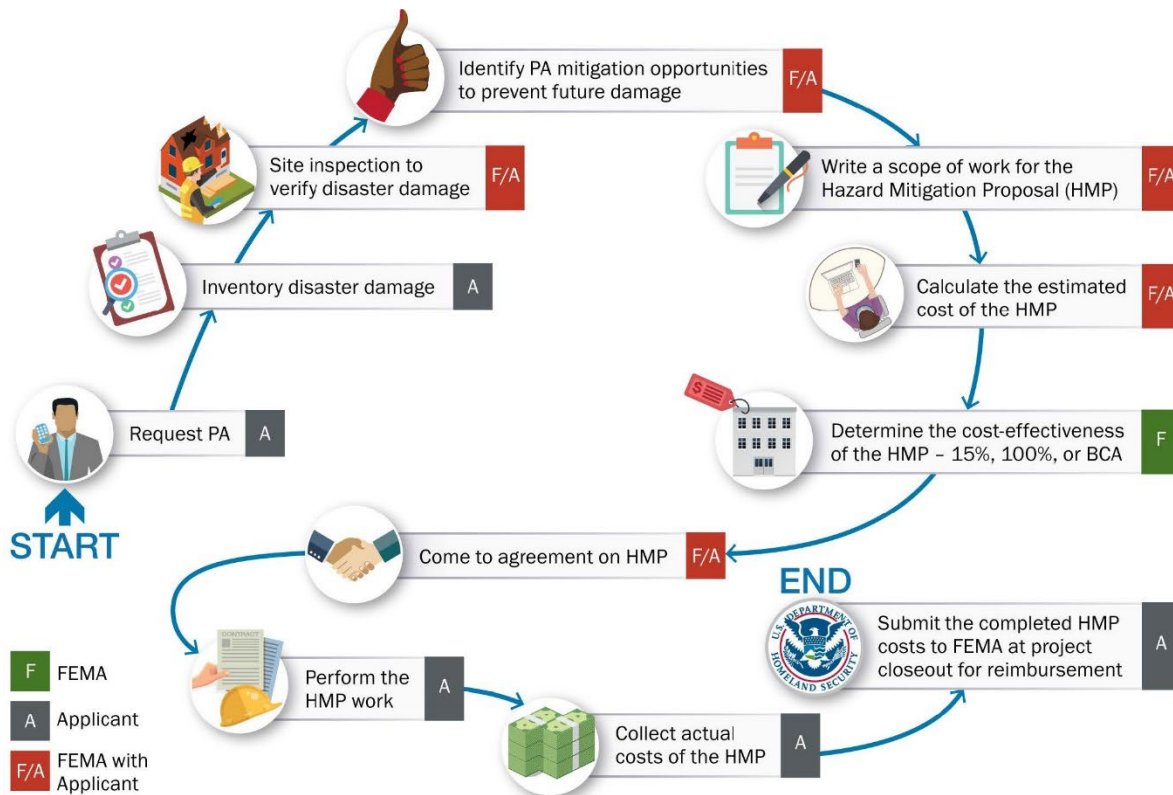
START

Request PA A

Inventory disaster damage A

Site inspection to verify disaster damage F/A

Identify PA mitigation opportunities to prevent future damage F/A

Write a scope of work for the Hazard Mitigation Proposal (HMP) F/A

Calculate the estimated cost of the HMP F/A

$

Determine the cost-effectiveness of the HMP – 15%, 100%, or BCA F

Come to agreement on HMP F/A

CONTRACT

Perform the HMP work A

Collect actual costs of the HMP A

END

U.S. DEPARTMENT OF HOMELAND SECURITY

Submit the completed HMP costs to FEMA at project closeout for reimbursement A

F FEMA

A Applicant

F/A FEMA with Applicant